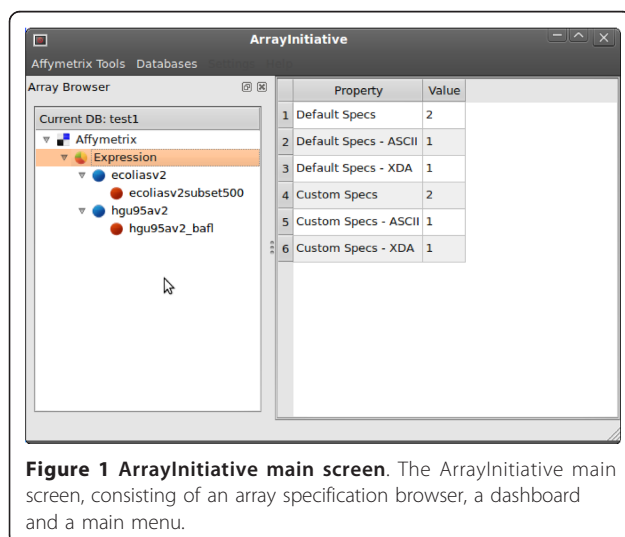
ArrayInitiative

Affymetrix Tools Databases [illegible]

Array Browser

Current DB: test1

Affymetrix
Expression
ecoliasv2
ecoliasv2subset500
hgu95av2
hgu95av2_bafl

| | Property | Value |
|---|---|---|
| 1 | Default Specs | 2 |
| 2 | Default Specs - ASCII | 1 |
| 3 | Default Specs - XDA | 1 |
| 4 | Custom Specs | 2 |
| 5 | Custom Specs - ASCII | 1 |
| 6 | Custom Specs - XDA | 1 |

**Figure 1 ArrayInitiative main screen**. The ArrayInitiative main screen, consisting of an array specification browser, a dashboard and a main menu.